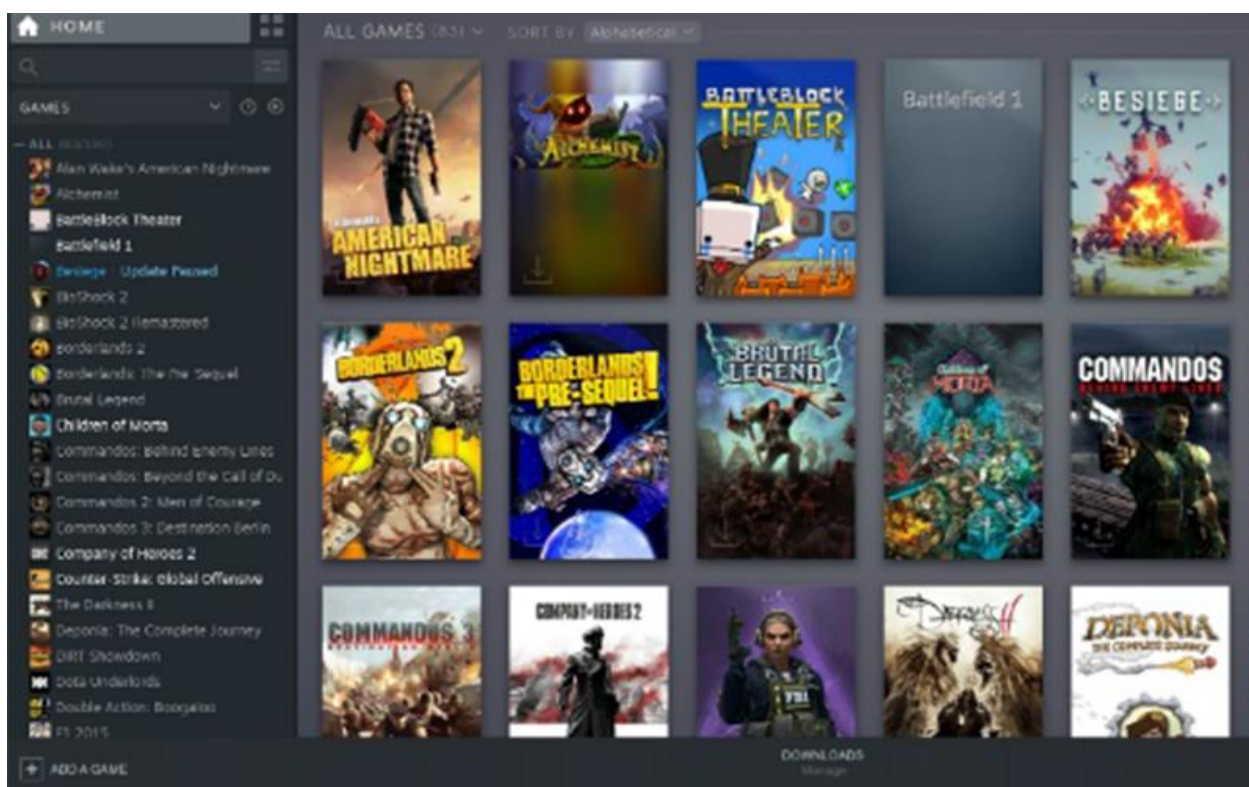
HOME

GAMES

— ALL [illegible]

Alan Wake's American Nightmare
Alchemist
BattleBlock Theater
Battlefield 1
Besiege - Update Paused
BioShock 2
BioShock 2 Remastered
Borderlands 2
Borderlands: The Pre-Sequel
Brutal Legend
Children of Morta
Commandos: Behind Enemy Lines
Commandos: Beyond the Call of Du
Commandos 2: Men of Courage
Commandos 3: Destination Berlin
Company of Heroes 2
Counter-Strike: Global Offensive
The Darkness II
Deponia: The Complete Journey
DiRT Showdown
Dota Underlords
Double Action: Boogaloo
F1 2015

ADD A GAME

ALL GAMES (83)

SORT BY Alphabetical

AMERICAN NIGHTMARE

ALCHEMIST

BATTLEBLOCK THEATER

Battlefield 1

BESIEGE

BORDERLANDS 2

BORDERLANDS THE PRE-SEQUEL!

BRUTAL LEGEND

Children of Morta

COMMANDOS BEHIND ENEMY LINES

COMMANDOS 3

COMPANY OF HEROES 2

FBI

Darkness II

DEPONIA THE COMPLETE JOURNEY

DOWNLOADS
Manage